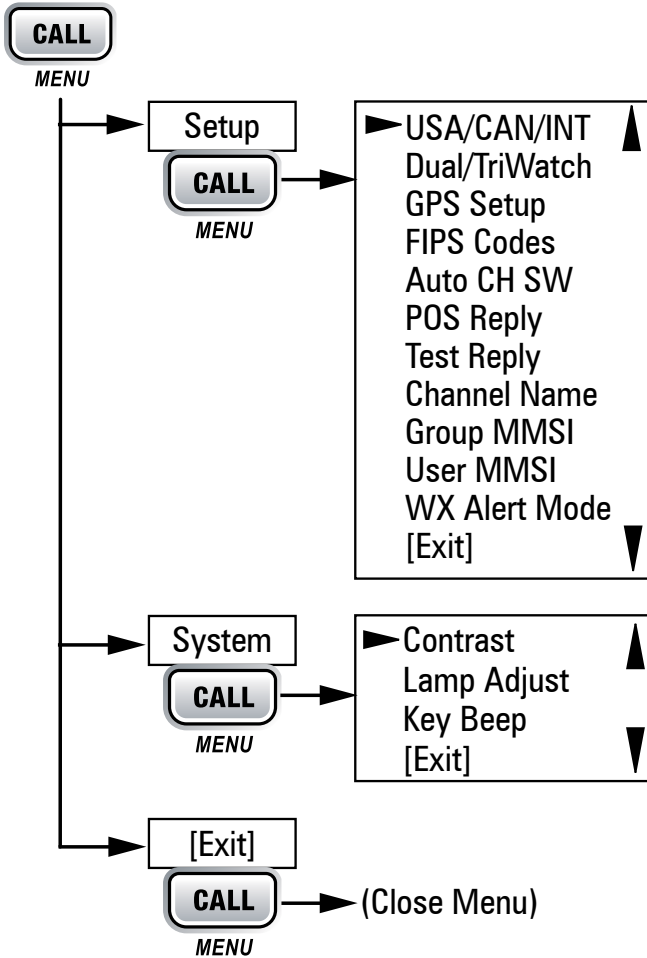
CALL
MENU

Setup
CALL
MENU

USA/CAN/INT
Dual/TriWatch
GPS Setup
FIPS Codes
Auto CH SW
POS Reply
Test Reply
Channel Name
Group MMSI
User MMSI
WX Alert Mode
[Exit]

System
CALL
MENU

Contrast
Lamp Adjust
Key Beep
[Exit]

[Exit]
CALL
MENU
(Close Menu)